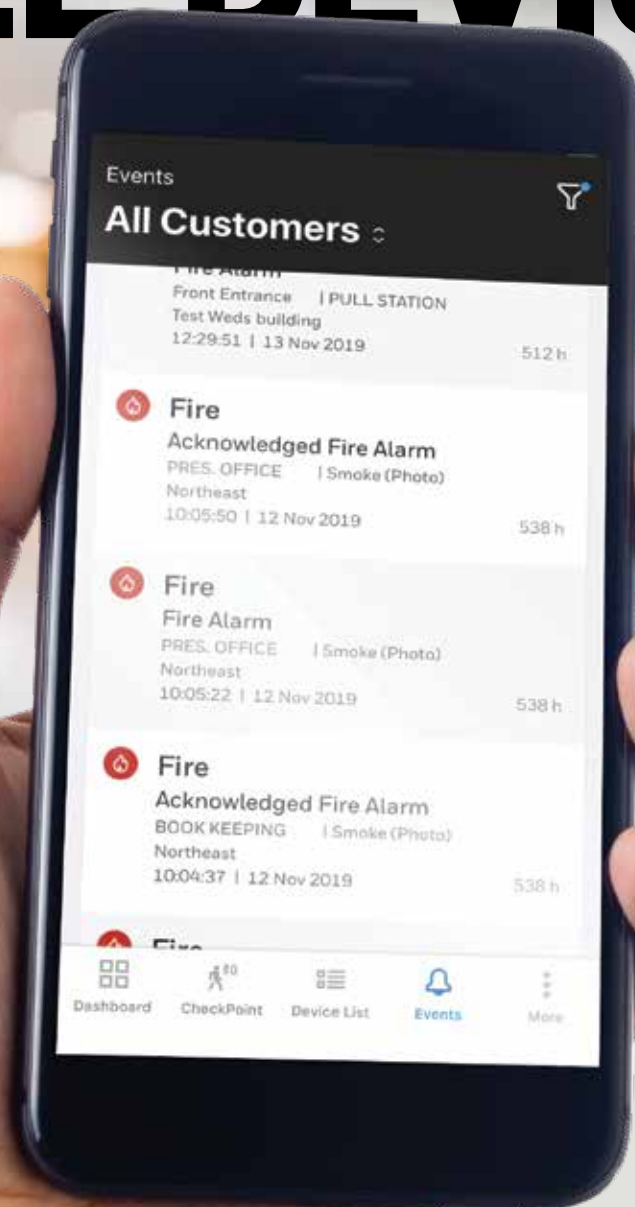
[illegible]

Events

All Customers

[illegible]

Front Entrance | PULL STATION

Test Weds building

12:29:51 | 13 Nov 2019

512 h

Fire

Acknowledged Fire Alarm

PRES. OFFICE | Smoke (Photo)

Northeast

10:05:50 | 12 Nov 2019

538 h

Fire

Fire Alarm

PRES. OFFICE | Smoke (Photo)

Northeast

10:05:22 | 12 Nov 2019

538 h

Fire

Acknowledged Fire Alarm

BOOK KEEPING | Smoke (Photo)

Northeast

10:04:37 | 12 Nov 2019

538 h

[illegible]

Dashboard

80

CheckPoint

Device List

Events

More